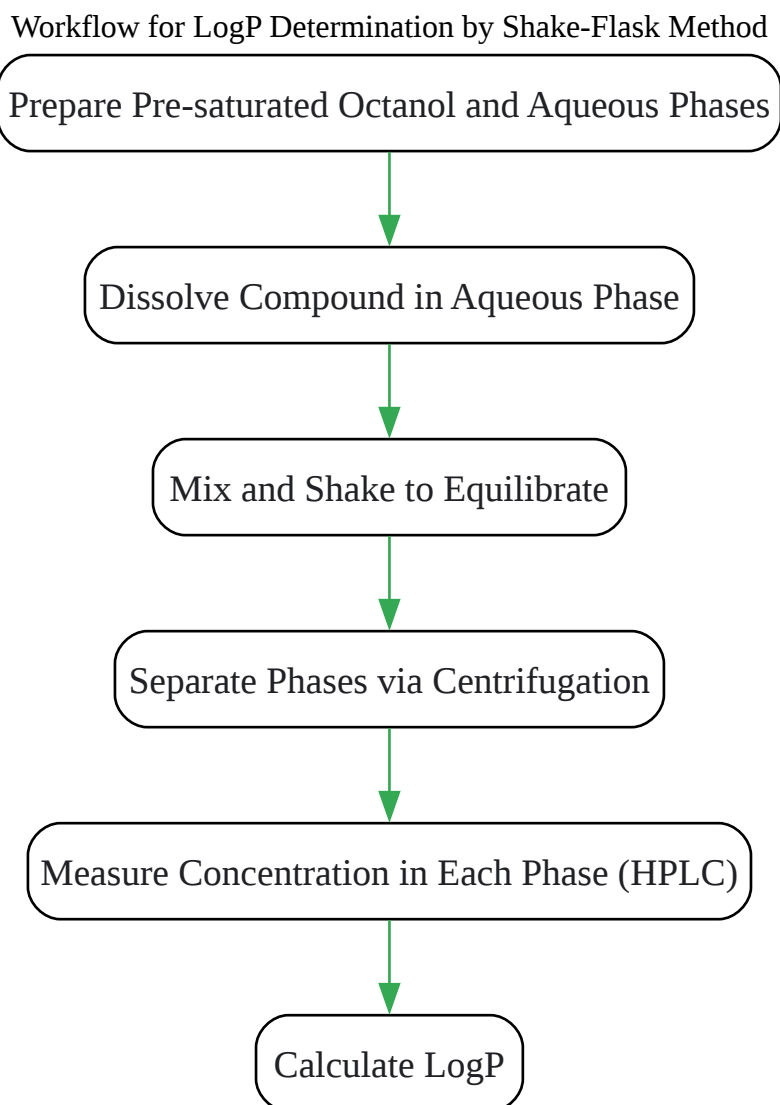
Workflow for LogP Determination by Shake-Flask Method

Prepare Pre-saturated Octanol and Aqueous Phases

Dissolve Compound in Aqueous Phase

Mix and Shake to Equilibrate

Separate Phases via Centrifugation

Measure Concentration in Each Phase (HPLC)

Calculate LogP